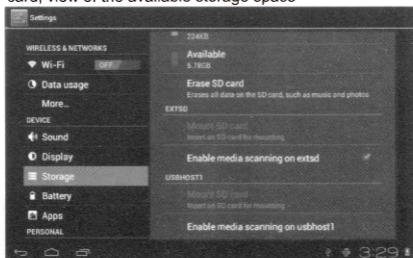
card, view of the available storage space

Settings

WIRELESS & NETWORKS
Wi-Fi OFF
Data usage
More...
DEVICE
Sound
Display
Storage
Battery
Apps
PERSONAL

224KB
Available
5.78GB
Erase SD card
Erases all data on the SD card, such as music and photos
EXTSD
Mount SD card
Insert an SD card for mounting
Enable media scanning on extsd
USBHOST1
Mount SD card
Insert an SD card for mounting
Enable media scanning on usbhost1

3:29